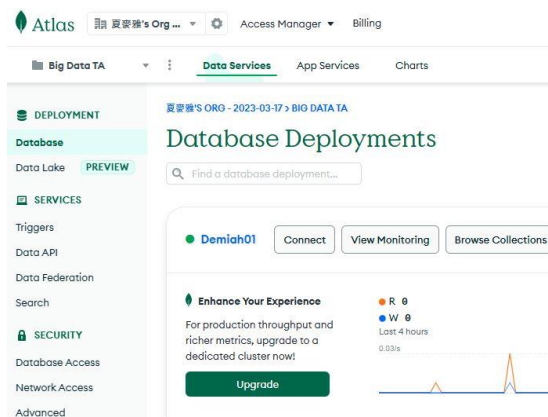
Atlas 夏麥雅's Org ... Access Manager ▾ Billing

Big Data TA Data Services App Services Charts

DEPLOYMENT
Database
Data Lake PREVIEW
SERVICES
Triggers
Data API
Data Federation
Search
SECURITY
Database Access
Network Access
Advanced

夏麥雅'S ORG - 2023-03-17 > BIG DATA TA

Database Deployments

Find a database deployment...

Demiah01 Connect View Monitoring Browse Collections

Enhance Your Experience
For production throughput and richer metrics, upgrade to a dedicated cluster now!
Upgrade

R 0
W 0
Last 4 hours
0.03/s